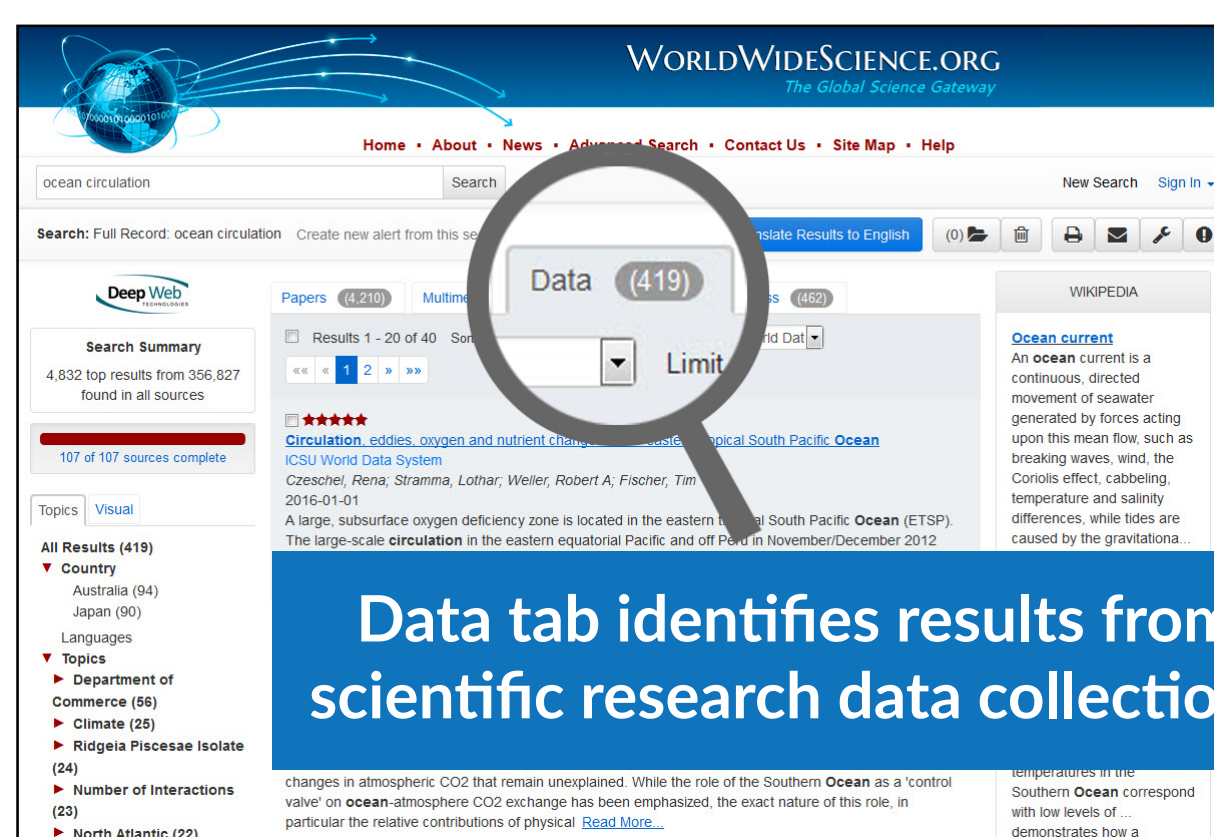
WORLDWIDESCIENCE.ORG
The Global Science Gateway

Home • About • News • Advanced Search • Contact Us • Site Map • Help

ocean circulation Search

New Search Sign In

Search: Full Record: ocean circulation Create new alert from this se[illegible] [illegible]nslate Results to English (0)

Deep Web TECHNOLOGIES

Search Summary
4,832 top results from 356,827 found in all sources

107 of 107 sources complete

Topics Visual

All Results (419)
▼ Country
Australia (94)
Japan (90)
Languages
▼ Topics
► Department of Commerce (56)
► Climate (25)
► Ridgeia Piscesae Isolate (24)
► Number of Interactions (23)
► North Atlantic (22)

Papers (4,210) Multime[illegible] Data (419) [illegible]ss (462)

Results 1 - 20 of 40 So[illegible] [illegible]rld Dat

«« « 1 2 » »»

Limit

★★★★★
Circulation, eddies, oxygen and nutrient change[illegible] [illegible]easte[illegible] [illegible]opical South Pacific Ocean
ICSU World Data System
Czeschel, Rena; Stramma, Lothar; Weller, Robert A; Fischer, Tim
2016-01-01
A large, subsurface oxygen deficiency zone is located in the eastern t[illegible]al South Pacific Ocean (ETSP). The large-scale circulation in the eastern equatorial Pacific and off Peru in November/December 2012

Data tab identifies results from scientific research data collectio

changes in atmospheric CO2 that remain unexplained. While the role of the Southern Ocean as a 'control valve' on ocean-atmosphere CO2 exchange has been emphasized, the exact nature of this role, in particular the relative contributions of physical Read More...

WIKIPEDIA

Ocean current
An ocean current is a continuous, directed movement of seawater generated by forces acting upon this mean flow, such as breaking waves, wind, the Coriolis effect, cabbeling, temperature and salinity differences, while tides are caused by the gravitationa...

temperatures in the Southern Ocean correspond with low levels of ... demonstrates how a